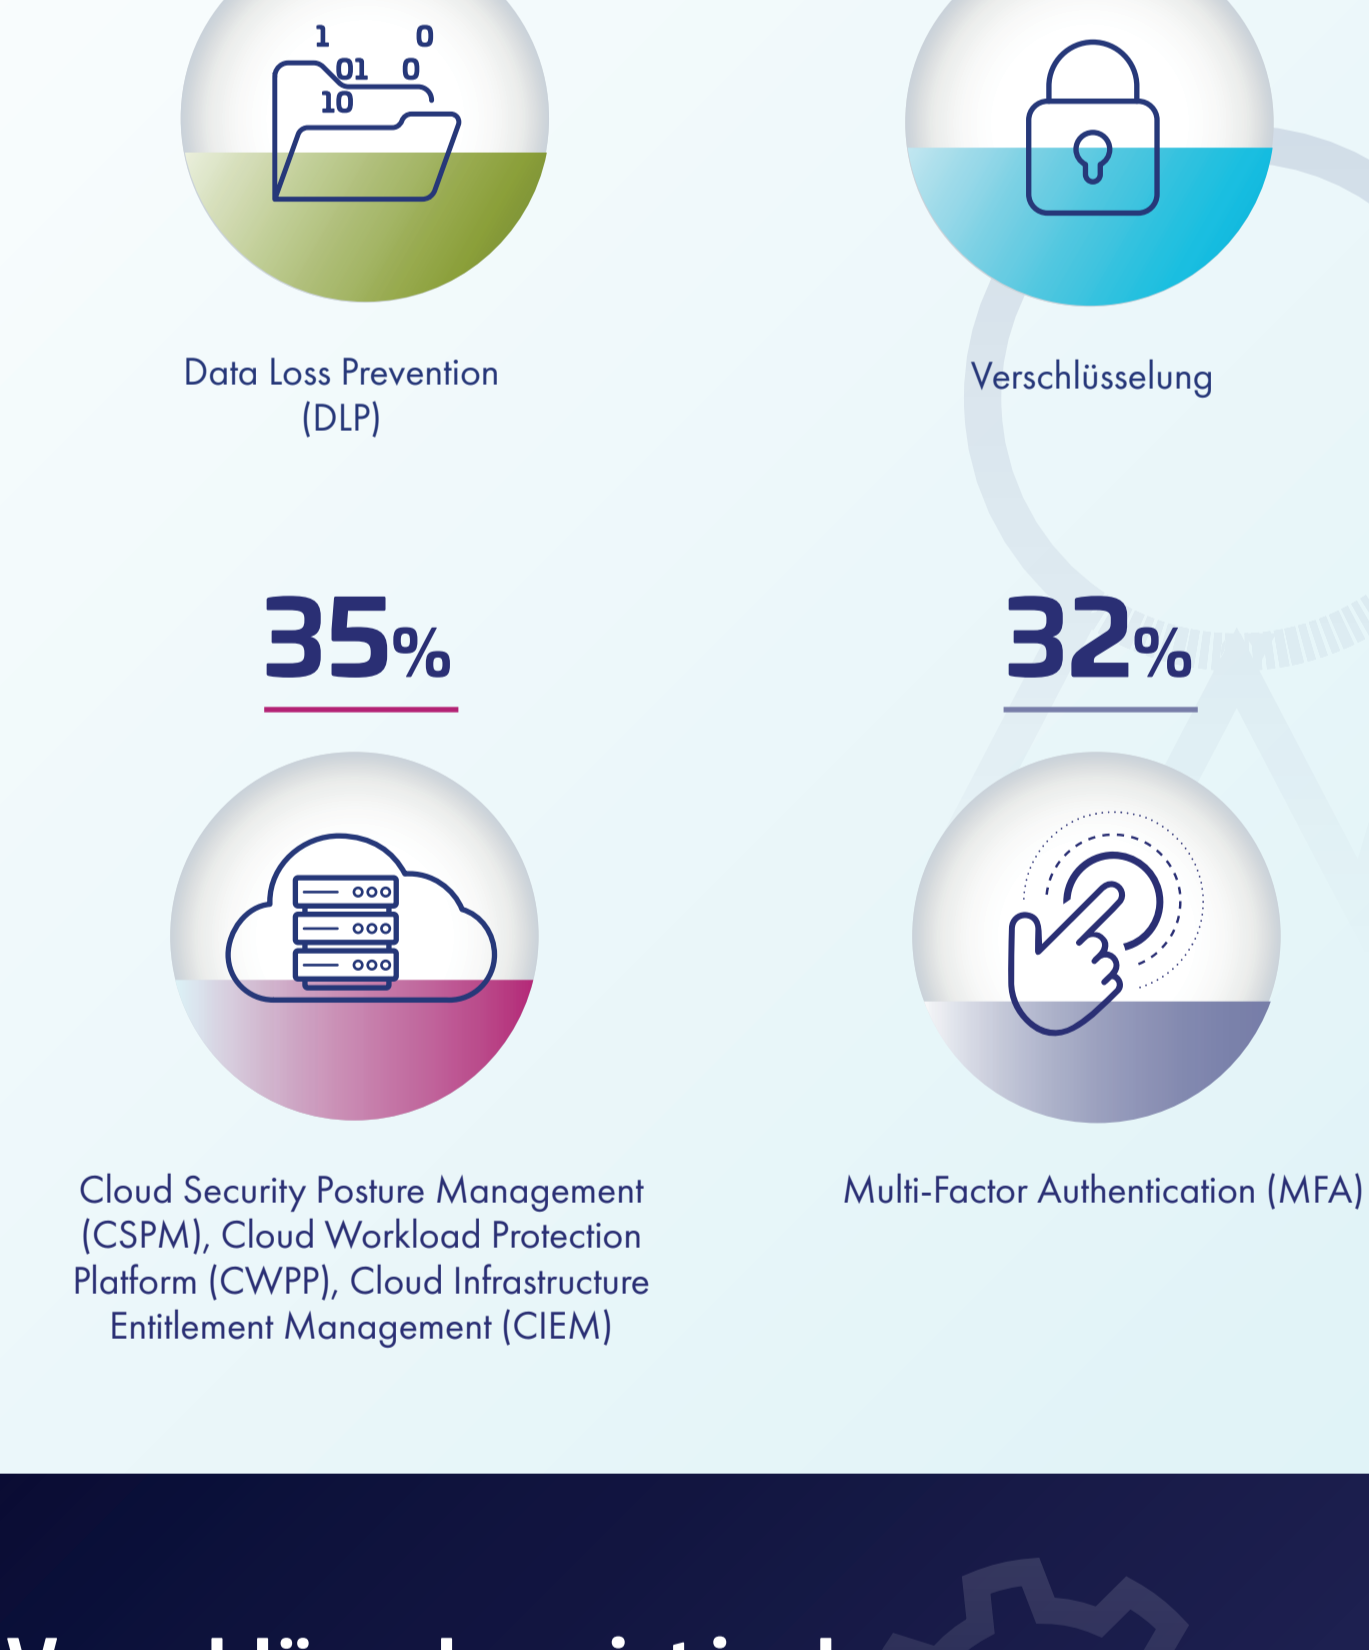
1 0
01 0
10

Data Loss Prevention (DLP)

Verschlüsselung

35%

32%

Cloud Security Posture Management (CSPM), Cloud Workload Protection Platform (CWPP), Cloud Infrastructure Entitlement Management (CIEM)

Multi-Factor Authentication (MFA)

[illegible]